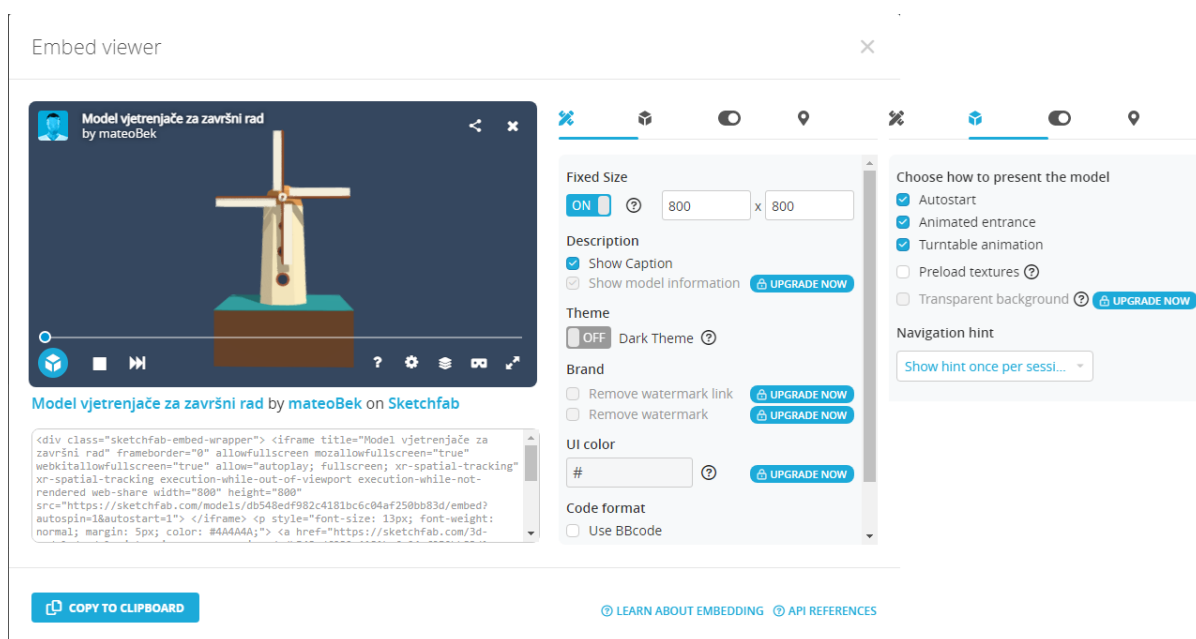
Embed viewer

×

Model vjetrenjače za završni rad
by mateoBek

Model vjetrenjače za završni rad by mateoBek on Sketchfab

<div class="sketchfab-embed-wrapper"> <iframe title="Model vjetrenjače za završni rad" frameborder="0" allowfullscreen mozallowfullscreen="true" webkitallowfullscreen="true" allow="autoplay; fullscreen; xr-spatial-tracking" xr-spatial-tracking execution-while-out-of-viewport execution-while-not-rendered web-share width="800" height="800" src="https://sketchfab.com/models/db548edf982c4181bc6c04af250bb83d/embed?autospin=1&autostart=1"> </iframe> <p style="font-size: 13px; font-weight: normal; margin: 5px; color: #4A4A4A;"> <a href="https://sketchfab.com/3d-

Fixed Size
ON ? 800 x 800

Description
Show Caption
Show model information UPGRADE NOW

Theme
OFF Dark Theme ?

Brand
Remove watermark link UPGRADE NOW
Remove watermark UPGRADE NOW

UI color
# ? UPGRADE NOW

Code format
Use BBcode

Choose how to present the model
Autostart
Animated entrance
Turntable animation
Preload textures ?
Transparent background ? UPGRADE NOW

Navigation hint
Show hint once per sessi...

COPY TO CLIPBOARD

? LEARN ABOUT EMBEDDING ? API REFERENCES